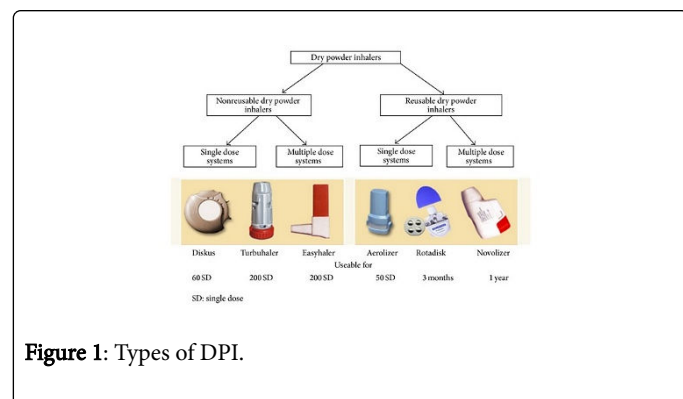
Dry powder inhalers

Nonreusable dry powder inhalers

Reusable dry powder inhalers

Single dose systems

Multiple dose systems

Single dose systems

Multiple dose systems

Diskus

Turbuhaler

Easyhaler

Aerolizer

Rotadisk

Novolizer

Useable for

60 SD

200 SD

200 SD

50 SD

3 months

1 year

SD: single dose

Figure 1: Types of DPI.